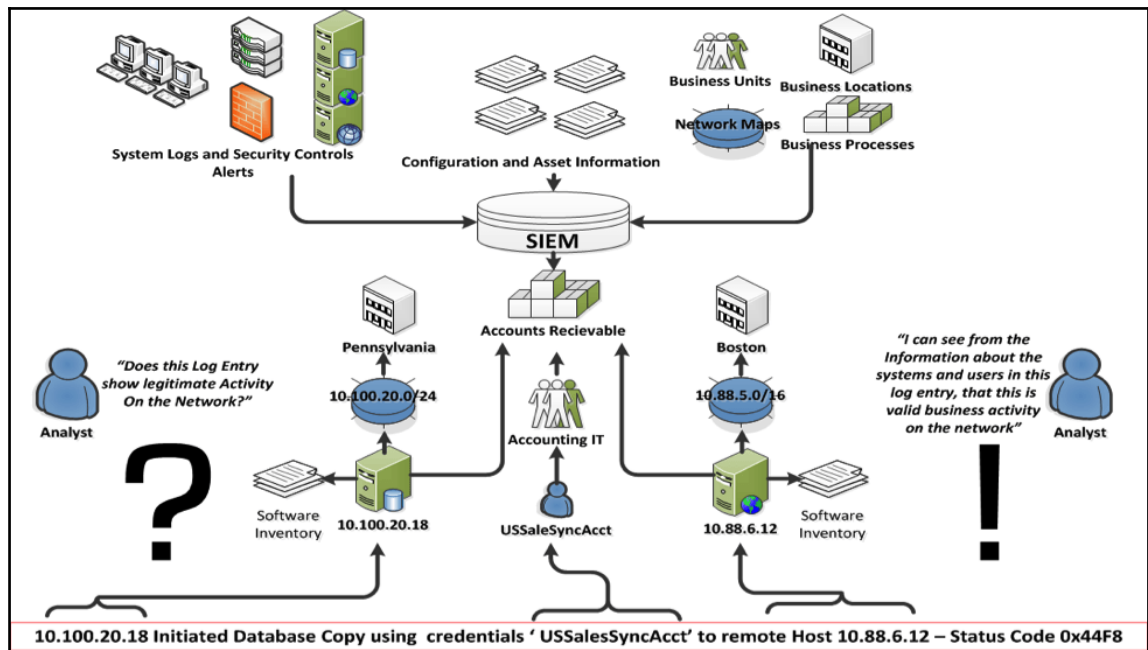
System Logs and Security Controls Alerts

Configuration and Asset Information

Business Units

Business Locations

Network Maps

Business Processes

SIEM

Pennsylvania

Accounts Recievable

Boston

"Does this Log Entry show legitimate Activity On the Network?"

Analyst

10.100.20.0/24

Accounting IT

10.88.5.0/16

"I can see from the Information about the systems and users in this log entry, that this is valid business activity on the network"

Analyst

?

Software Inventory

10.100.20.18

USSaleSyncAcct

10.88.6.12

Software Inventory

!

10.100.20.18 Initiated Database Copy using credentials ' USSalesSyncAcct' to remote Host 10.88.6.12 – Status Code 0x44F8